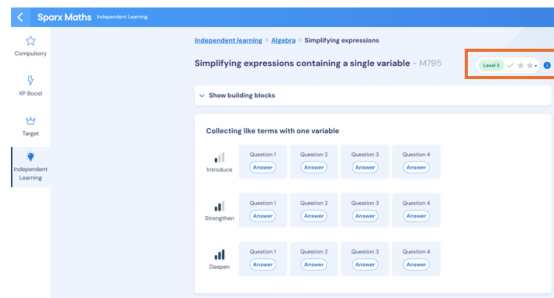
Sparx Maths Independent Learning

Compulsory

XP Boost

Target

Independent Learning

Independent learning > Algebra > Simplifying expressions

Simplifying expressions containing a single variable - M795

Level 3

Show building blocks

Collecting like terms with one variable

Introduce

| Question 1 | Question 2 | Question 3 | Question 4 |
|---|---|---|---|
| Answer | Answer | Answer | Answer |

Strengthen

| Question 1 | Question 2 | Question 3 | Question 4 |
|---|---|---|---|
| Answer | Answer | Answer | Answer |

Deepen

| Question 1 | Question 2 | Question 3 | Question 4 |
|---|---|---|---|
| Answer | Answer | Answer | Answer |